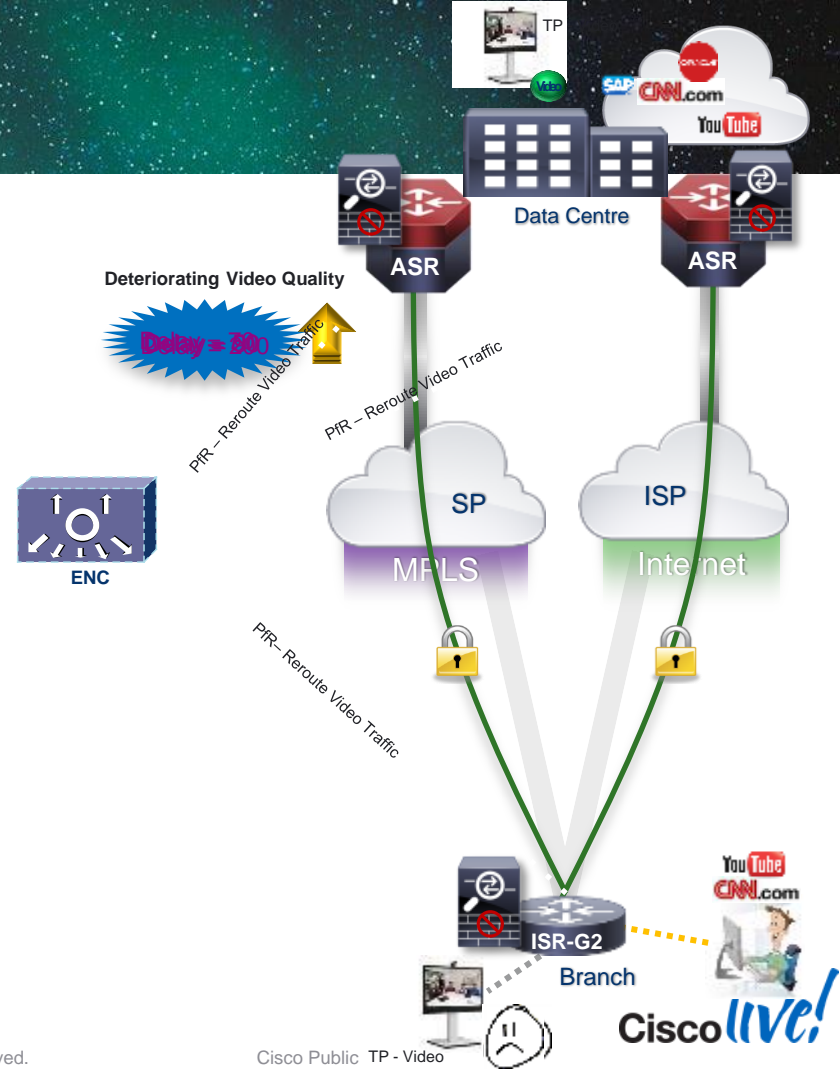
TP

Video

SAP

ORACLE

CNN.com

YouTube

Data Centre

ASR

ASR

Deteriorating Video Quality

Delay = 300

PfR – Reroute Video Traffic

PfR – Reroute Video Traffic

PfR – Reroute Video Traffic

ENC

SP

MPLS

ISP

Internet

PfR– Reroute Video Traffic

YouTube

CNN.com

ISR-G2

Branch

ved.

Cisco Public

TP - Video

Cisco live!